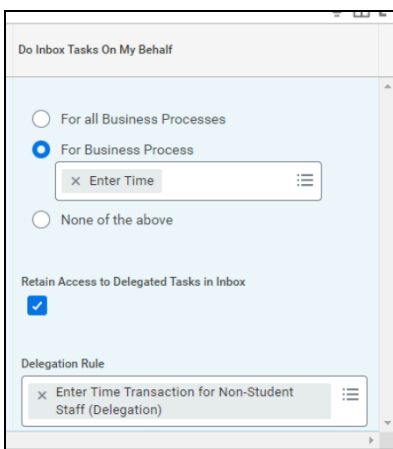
Do Inbox Tasks On My Behalf

For all Business Processes

For Business Process

× Enter Time

None of the above

Retain Access to Delegated Tasks in Inbox

Delegation Rule

× Enter Time Transaction for Non-Student Staff (Delegation)